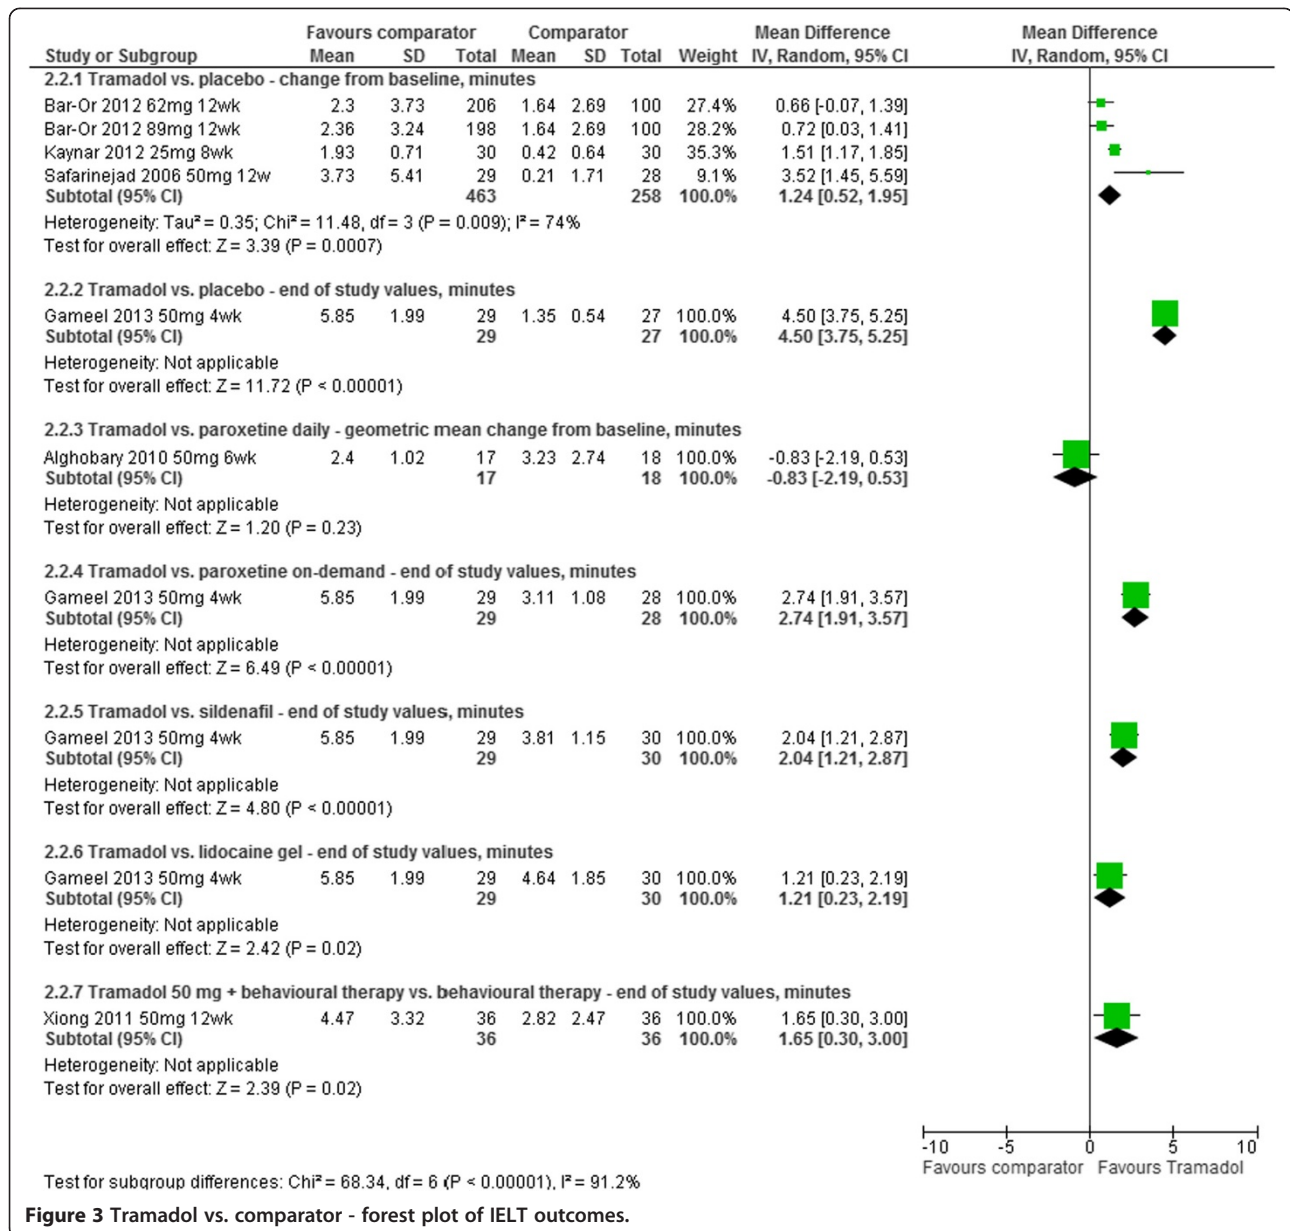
| Study or Subgroup | Favours comparator Mean | SD | Total | Comparator Mean | SD | Total | Weight | Mean Difference IV, Random, 95% CI |
|---|---|---|---|---|---|---|---|---|
| **2.2.1 Tramadol vs. placebo - change from baseline, minutes** | | | | | | | | |
| Bar-Or 2012 62mg 12wk | 2.3 | 3.73 | 206 | 1.64 | 2.69 | 100 | 27.4% | 0.66 [-0.07, 1.39] |
| Bar-Or 2012 89mg 12wk | 2.36 | 3.24 | 198 | 1.64 | 2.69 | 100 | 28.2% | 0.72 [0.03, 1.41] |
| Kaynar 2012 25mg 8wk | 1.93 | 0.71 | 30 | 0.42 | 0.64 | 30 | 35.3% | 1.51 [1.17, 1.85] |
| Safarinejad 2006 50mg 12w | 3.73 | 5.41 | 29 | 0.21 | 1.71 | 28 | 9.1% | 3.52 [1.45, 5.59] |
| **Subtotal (95% CI)** | | | **463** | | | **258** | **100.0%** | **1.24 [0.52, 1.95]** |

Heterogeneity: Tau² = 0.35; Chi² = 11.48, df = 3 (P = 0.009); I² = 74%
Test for overall effect: Z = 3.39 (P = 0.0007)

| Study or Subgroup | Mean | SD | Total | Mean | SD | Total | Weight | Mean Difference IV, Random, 95% CI |
|---|---|---|---|---|---|---|---|---|
| **2.2.2 Tramadol vs. placebo - end of study values, minutes** | | | | | | | | |
| Gameel 2013 50mg 4wk | 5.85 | 1.99 | 29 | 1.35 | 0.54 | 27 | 100.0% | 4.50 [3.75, 5.25] |
| **Subtotal (95% CI)** | | | **29** | | | **27** | **100.0%** | **4.50 [3.75, 5.25]** |

Heterogeneity: Not applicable
Test for overall effect: Z = 11.72 (P < 0.00001)

| Study or Subgroup | Mean | SD | Total | Mean | SD | Total | Weight | Mean Difference IV, Random, 95% CI |
|---|---|---|---|---|---|---|---|---|
| **2.2.3 Tramadol vs. paroxetine daily - geometric mean change from baseline, minutes** | | | | | | | | |
| Alghobary 2010 50mg 6wk | 2.4 | 1.02 | 17 | 3.23 | 2.74 | 18 | 100.0% | -0.83 [-2.19, 0.53] |
| **Subtotal (95% CI)** | | | **17** | | | **18** | **100.0%** | **-0.83 [-2.19, 0.53]** |

Heterogeneity: Not applicable
Test for overall effect: Z = 1.20 (P = 0.23)

| Study or Subgroup | Mean | SD | Total | Mean | SD | Total | Weight | Mean Difference IV, Random, 95% CI |
|---|---|---|---|---|---|---|---|---|
| **2.2.4 Tramadol vs. paroxetine on-demand - end of study values, minutes** | | | | | | | | |
| Gameel 2013 50mg 4wk | 5.85 | 1.99 | 29 | 3.11 | 1.08 | 28 | 100.0% | 2.74 [1.91, 3.57] |
| **Subtotal (95% CI)** | | | **29** | | | **28** | **100.0%** | **2.74 [1.91, 3.57]** |

Heterogeneity: Not applicable
Test for overall effect: Z = 6.49 (P < 0.00001)

| Study or Subgroup | Mean | SD | Total | Mean | SD | Total | Weight | Mean Difference IV, Random, 95% CI |
|---|---|---|---|---|---|---|---|---|
| **2.2.5 Tramadol vs. sildenafil - end of study values, minutes** | | | | | | | | |
| Gameel 2013 50mg 4wk | 5.85 | 1.99 | 29 | 3.81 | 1.15 | 30 | 100.0% | 2.04 [1.21, 2.87] |
| **Subtotal (95% CI)** | | | **29** | | | **30** | **100.0%** | **2.04 [1.21, 2.87]** |

Heterogeneity: Not applicable
Test for overall effect: Z = 4.80 (P < 0.00001)

| Study or Subgroup | Mean | SD | Total | Mean | SD | Total | Weight | Mean Difference IV, Random, 95% CI |
|---|---|---|---|---|---|---|---|---|
| **2.2.6 Tramadol vs. lidocaine gel - end of study values, minutes** | | | | | | | | |
| Gameel 2013 50mg 4wk | 5.85 | 1.99 | 29 | 4.64 | 1.85 | 30 | 100.0% | 1.21 [0.23, 2.19] |
| **Subtotal (95% CI)** | | | **29** | | | **30** | **100.0%** | **1.21 [0.23, 2.19]** |

Heterogeneity: Not applicable
Test for overall effect: Z = 2.42 (P = 0.02)

| Study or Subgroup | Mean | SD | Total | Mean | SD | Total | Weight | Mean Difference IV, Random, 95% CI |
|---|---|---|---|---|---|---|---|---|
| **2.2.7 Tramadol 50 mg + behavioural therapy vs. behavioural therapy - end of study values, minutes** | | | | | | | | |
| Xiong 2011 50mg 12wk | 4.47 | 3.32 | 36 | 2.82 | 2.47 | 36 | 100.0% | 1.65 [0.30, 3.00] |
| **Subtotal (95% CI)** | | | **36** | | | **36** | **100.0%** | **1.65 [0.30, 3.00]** |

Heterogeneity: Not applicable
Test for overall effect: Z = 2.39 (P = 0.02)

Mean Difference
IV, Random, 95% CI

-10 -5 0 5 10
Favours comparator Favours Tramadol

Test for subgroup differences: Chi² = 68.34, df = 6 (P < 0.00001), I² = 91.2%

**Figure 3 Tramadol vs. comparator - forest plot of IELT outcomes.**